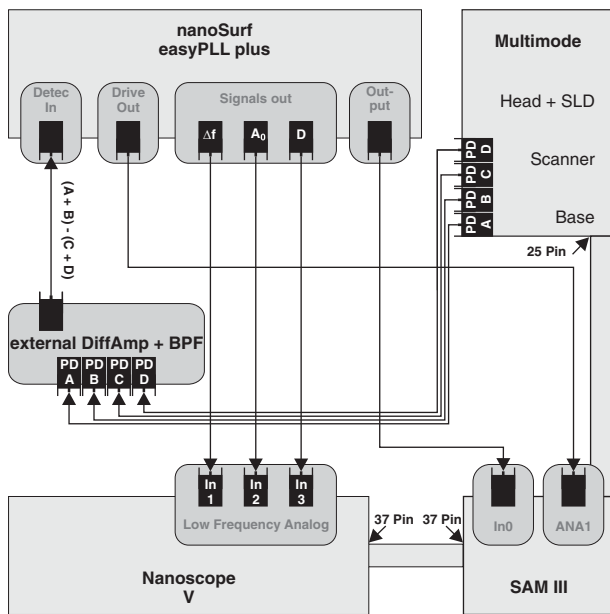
nanoSurf
easyPLL plus

Detec In

Drive Out

Signals out

$\Delta f$

$A_0$

D

Out-put

Multimode

Head + SLD

Scanner

Base

PD D

PD C

PD B

PD A

25 Pin

(A + B) - (C + D)

external DiffAmp + BPF

PD A

PD B

PD C

PD D

In 1

In 2

In 3

Low Frequency Analog

37 Pin

37 Pin

In0

ANA1

Nanoscope V

SAM III